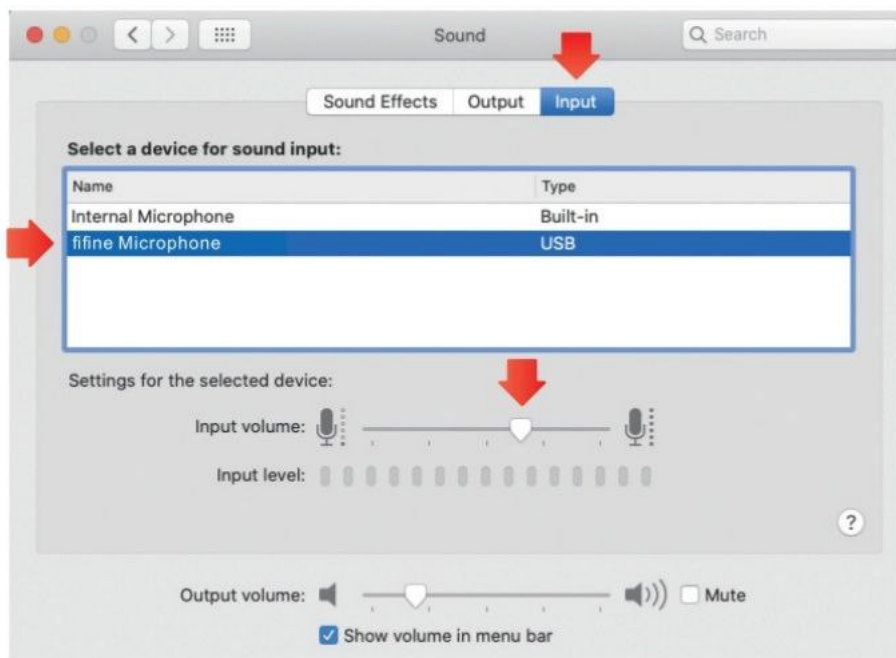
Sound

Search

Sound Effects Output Input

Select a device for sound input:

| Name | Type |
|---|---|
| Internal Microphone | Built-in |
| fifine Microphone | USB |

Settings for the selected device:

Input volume:

Input level:

?

Output volume:

Mute

Show volume in menu bar